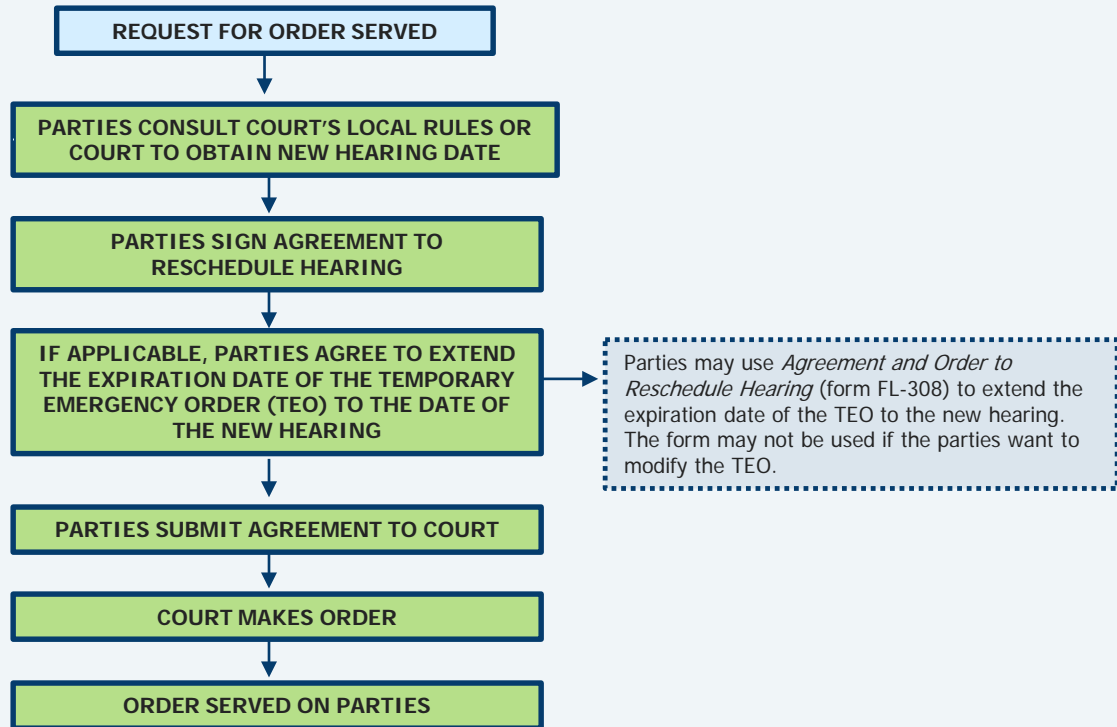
REQUEST FOR ORDER SERVED

PARTIES CONSULT COURT'S LOCAL RULES OR COURT TO OBTAIN NEW HEARING DATE

PARTIES SIGN AGREEMENT TO RESCHEDULE HEARING

IF APPLICABLE, PARTIES AGREE TO EXTEND THE EXPIRATION DATE OF THE TEMPORARY EMERGENCY ORDER (TEO) TO THE DATE OF THE NEW HEARING

Parties may use *Agreement and Order to Reschedule Hearing* (form FL-308) to extend the expiration date of the TEO to the new hearing. The form may not be used if the parties want to modify the TEO.

PARTIES SUBMIT AGREEMENT TO COURT

COURT MAKES ORDER

ORDER SERVED ON PARTIES